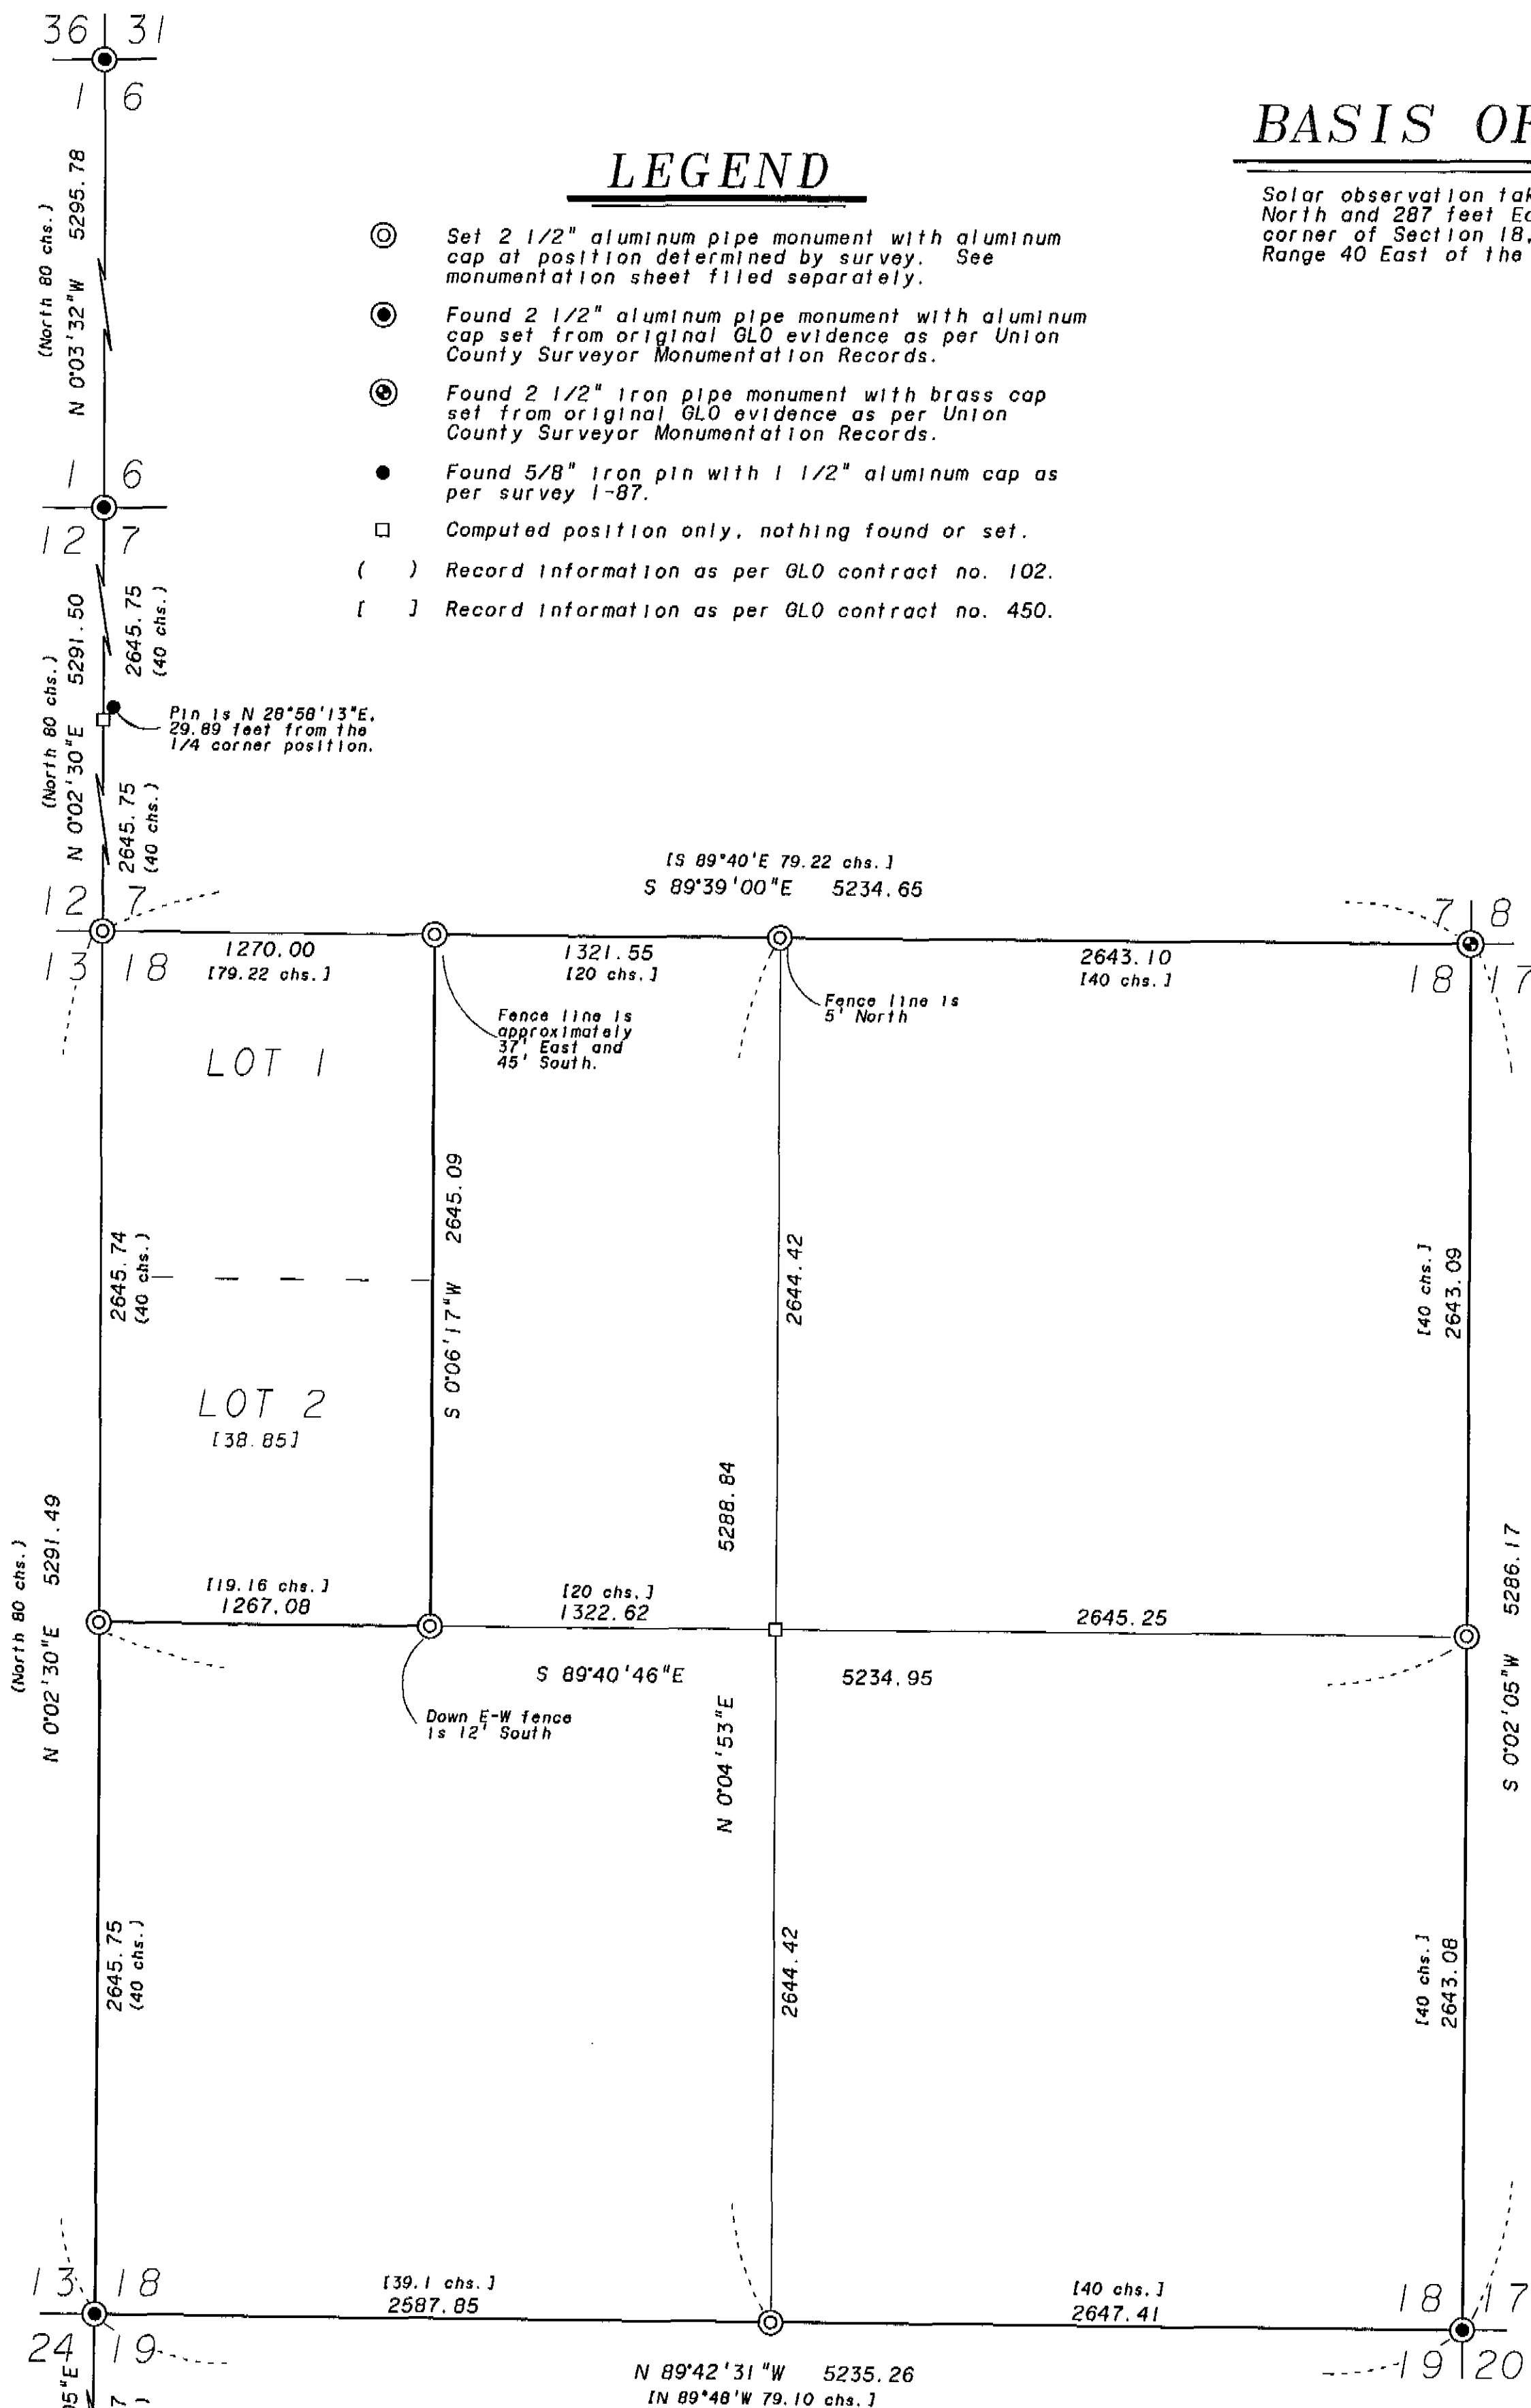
36 31
1 6
LEGEND
Set 2 1/2" aluminum pipe monument with aluminum cap at position determined by survey. See monumentation sheet filed separately.
Found 2 1/2" aluminum pipe monument with aluminum cap set from original GLO evidence as per Union County Surveyor Monumentation Records.
Found 2 1/2" iron pipe monument with brass cap set from original GLO evidence as per Union County Surveyor Monumentation Records.
Found 5/8" iron pin with 1 1/2" aluminum cap as per survey 1-87.
Computed position only, nothing found or set.
( ) Record information as per GLO contract no. 102.
[ ] Record information as per GLO contract no. 450.

BASIS OF
Solar observation tak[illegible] North and 287 feet Ea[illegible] corner of Section 18, Range 40 East of the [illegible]

(North 80 chs.) N 0°03'32"W 5295.78
1 6
12 7
(North 80 chs.) N 0°02'30"E 5291.50
2645.75 (40 chs.)
Pin is N 28°58'13"E, 29.89 feet from the 1/4 corner position.
2645.75 (40 chs.)
12 7
13 18
[S 89°40'E 79.22 chs.]
S 89°39'00"E 5234.65
7 8
18 17
1270.00 [79.22 chs.]
1321.55 [20 chs.]
2643.10 [40 chs.]
Fence line is approximately 37' East and 45' South.
Fence line is 5' North
LOT 1
2645.74 (40 chs.)
S 0°06'17"W 2645.09
2644.42
[40 chs.] 2643.09
LOT 2
[38.85]
5288.84
(North 80 chs.) N 0°02'30"E 5291.49
[19.16 chs.] 1267.08
[20 chs.] 1322.62
2645.25
5286.17
S 89°40'46"E
5234.95
S 0°02'05"W
Down E-W fence is 12' South
N 0°04'53"E
2645.75 (40 chs.)
2644.42
[40 chs.] 2643.08
13 18
24 19
[39.1 chs.] 2587.85
[40 chs.] 2647.41
18 17
19 20
N 89°42'31"W 5235.26
[N 89°48'W 79.10 chs.]
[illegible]5"E